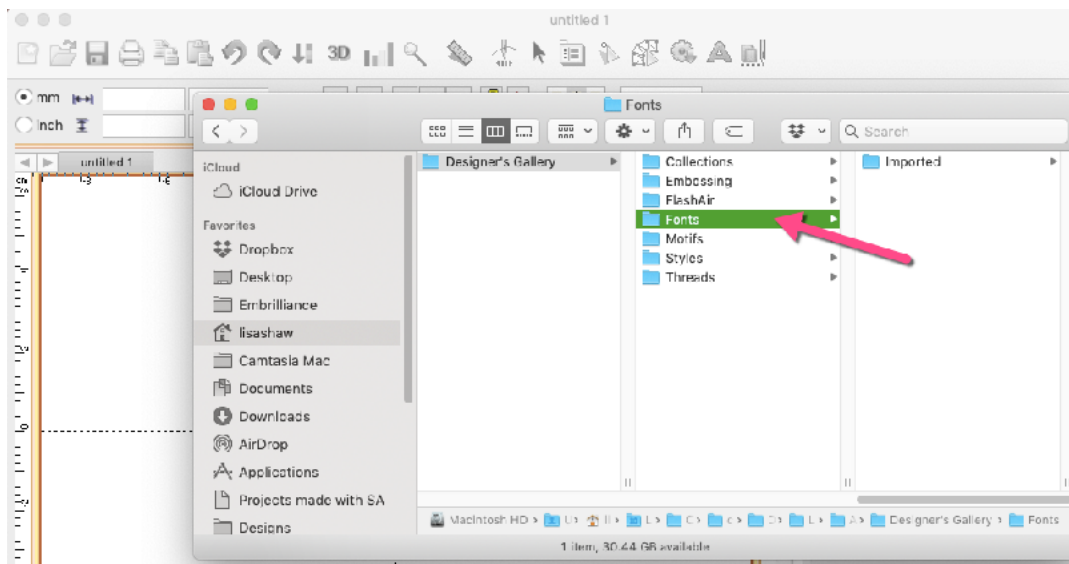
untitled 1

3D

mm

inch

untitled 1

Fonts

Search

iCloud

iCloud Drive

Favorites

Dropbox

Desktop

Embrilliance

lisashaw

Camtasia Mac

Documents

Downloads

AirDrop

Applications

Projects made with SA

Designs

Designer's Gallery

Collections

Embossing

FlashAir

Fonts

Motifs

Styles

Threads

Imported

Macintosh HD › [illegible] › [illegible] › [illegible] › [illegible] › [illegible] › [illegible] › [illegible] › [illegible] › Designer's Gallery › Fonts

1 item, 30.44 GB available